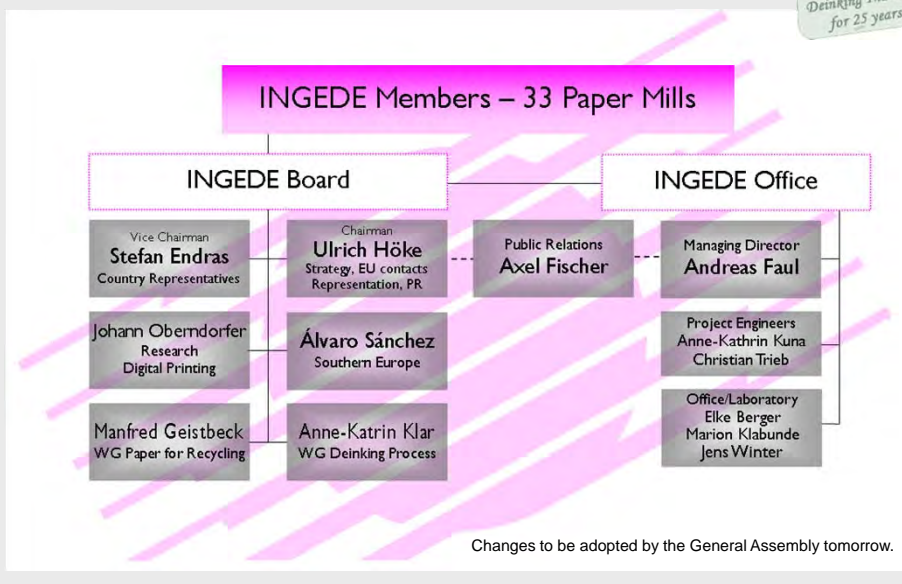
Deinking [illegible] for 25 years

INGEDE Members – 33 Paper Mills

INGEDE Board

INGEDE Office

Vice Chairman
Stefan Endras
Country Representatives

Chairman
Ulrich Höke
Strategy, EU contacts
Representation, PR

Public Relations
Axel Fischer

Managing Director
Andreas Faul

Johann Oberndorfer
Research
Digital Printing

Álvaro Sánchez
Southern Europe

Project Engineers
Anne-Kathrin Kuna
Christian Trieb

Manfred Geistbeck
WG Paper for Recycling

Anne-Katrin Klar
WG Deinking Process

Office/Laboratory
Elke Berger
Marion Klabunde
Jens Winter

Changes to be adopted by the General Assembly tomorrow.